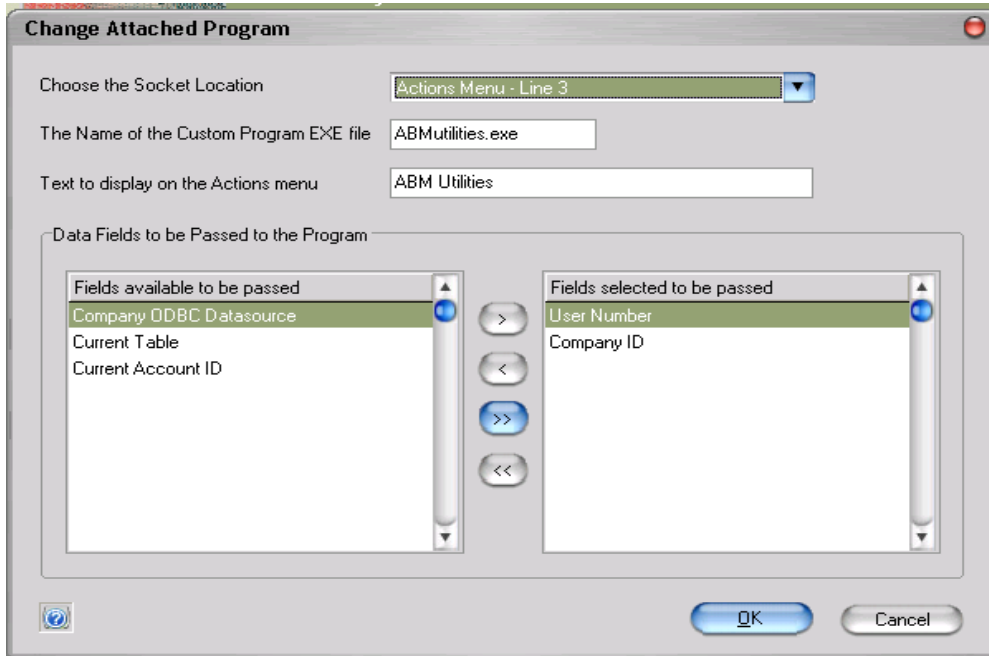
Change Attached Program

Choose the Socket Location
Actions Menu - Line 3

The Name of the Custom Program EXE file
ABMutilities.exe

Text to display on the Actions menu
ABM Utilities

Data Fields to be Passed to the Program

Fields available to be passed
Company ODBC Datasource
Current Table
Current Account ID

>
<
>>
<<

Fields selected to be passed
User Number
Company ID

OK
Cancel